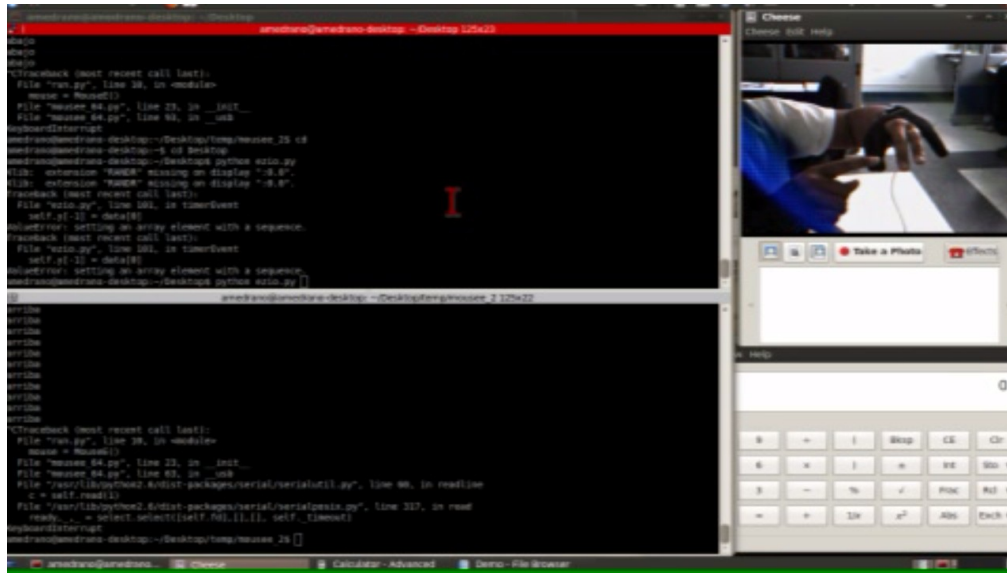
amedrano@amedrano-desktop: ~/Desktop
amedrano@amedrano-desktop: ~/Desktop 125x23
abajo
abajo
abajo
^CTraceback (most recent call last):
File "run.py", line 38, in <module>
mouse = Mouse6()
File "mouse6_64.py", line 23, in __init__
File "mouse6_64.py", line 93, in __usb
KeyboardInterrupt
amedrano@amedrano-desktop:~/Desktop/temp/mousee_25 cd
amedrano@amedrano-desktop:~$ cd Desktop
amedrano@amedrano-desktop:~/Desktop$ python ezio.py
Xlib: extension "RANDR" missing on display ":0.0".
Xlib: extension "RANDR" missing on display ":0.0".
Traceback (most recent call last):
File "ezio.py", line 101, in timerEvent
self.y[-1] = data[0]
ValueError: setting an array element with a sequence.
Traceback (most recent call last):
File "ezio.py", line 101, in timerEvent
self.y[-1] = data[0]
ValueError: setting an array element with a sequence.
amedrano@amedrano-desktop:~/Desktop$ python ezio.py
amedrano@amedrano-desktop: ~/Desktop/temp/mousee_2 125x22
arriba
arriba
arriba
arriba
arriba
arriba
arriba
arriba
arriba
arriba
arriba
^CTraceback (most recent call last):
File "run.py", line 38, in <module>
mouse = Mouse6()
File "mouse6_64.py", line 23, in __init__
File "mouse6_64.py", line 63, in __usb
File "/usr/lib/python2.6/dist-packages/serial/serialutil.py", line 60, in readline
c = self.read(1)
File "/usr/lib/python2.6/dist-packages/serial/serialposix.py", line 317, in read
ready,_,_ = select.select([self.fd],[],[], self._timeout)
KeyboardInterrupt
amedrano@amedrano-desktop:~/Desktop/temp/mousee_26
Cheese
Cheese Edit Help
Take a Photo
Effects
Help
0
| 9 | ÷ | ( | Bksp | CE | Clr |
| 6 | × | ) | n | Int | Sto |
| 3 | − | % | √ | Frac | Rcl |
| = | + | 1/x | $x^2$ | Abs | Exch |
amedrano@amedrano... Cheese Calculator - Advanced Demo - File Browser